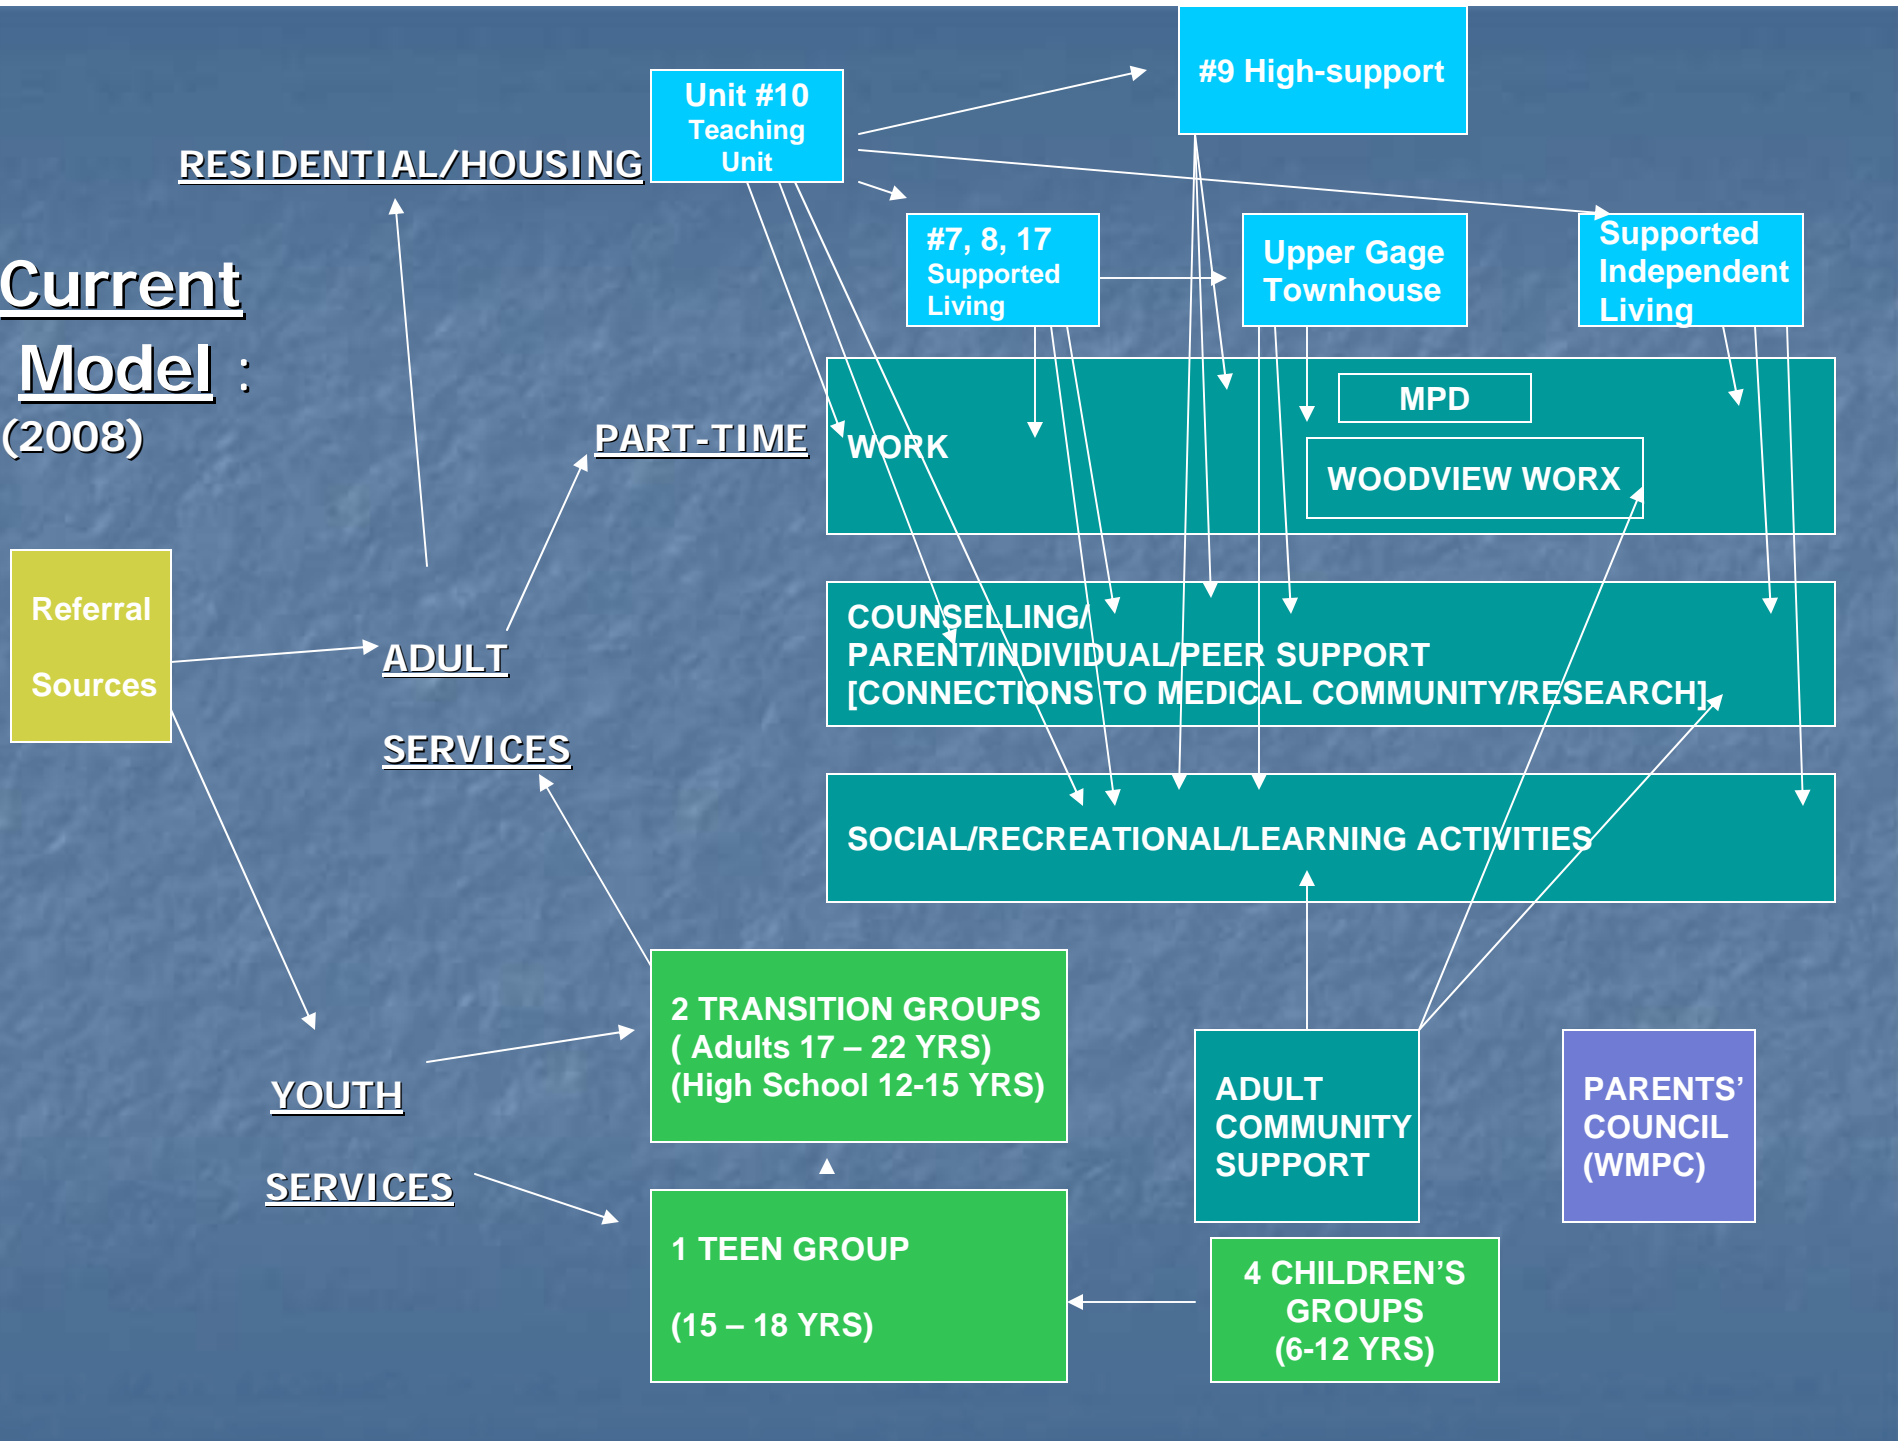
Current Model : (2008)

RESIDENTIAL/HOUSING

Unit #10 Teaching Unit

#9 High-support

#7, 8, 17 Supported Living

Upper Gage Townhouse

Supported Independent Living

Referral Sources

ADULT SERVICES

PART-TIME

WORK

MPD

WOODVIEW WORX

COUNSELLING/ PARENT/INDIVIDUAL/PEER SUPPORT [CONNECTIONS TO MEDICAL COMMUNITY/RESEARCH]

SOCIAL/RECREATIONAL/LEARNING ACTIVITIES

YOUTH SERVICES

2 TRANSITION GROUPS ( Adults 17 – 22 YRS) (High School 12-15 YRS)

ADULT COMMUNITY SUPPORT

PARENTS' COUNCIL (WMPC)

1 TEEN GROUP

(15 – 18 YRS)

4 CHILDREN'S GROUPS (6-12 YRS)